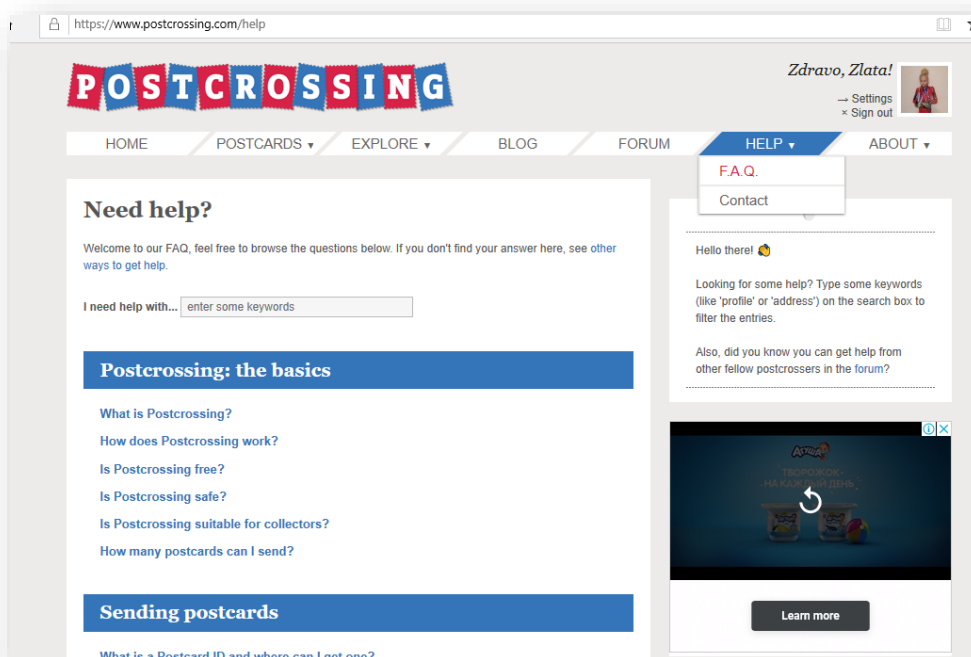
https://www.postcrossing.com/help

POSTCROSSING

Zdravo, Zlata!
→ Settings
× Sign out

HOME | POSTCARDS ▾ | EXPLORE ▾ | BLOG | FORUM | HELP ▾ | ABOUT ▾

F.A.Q.
Contact

Need help?

Welcome to our FAQ, feel free to browse the questions below. If you don't find your answer here, see other ways to get help.

I need help with... enter some keywords

Postcrossing: the basics

What is Postcrossing?
How does Postcrossing work?
Is Postcrossing free?
Is Postcrossing safe?
Is Postcrossing suitable for collectors?
How many postcards can I send?

Sending postcards

What is a Postcard ID and where can I get one?

Hello there! 👋

Looking for some help? Type some keywords (like 'profile' or 'address') on the search box to filter the entries.

Also, did you know you can get help from other fellow postcrossers in the forum?

Агуша
ТВОРОЖОК - НА КАЖДЫЙ ДЕНЬ

Learn more